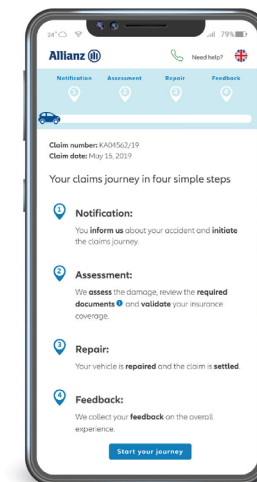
24° 79%

Allianz

Need help?

Notification Assessment Repair Feedback

1 2 3 4

Claim number: KA04562/19
Claim date: May 15, 2019

Your claims journey in four simple steps

1

Notification:

You inform us about your accident and initiate the claims journey.

2

Assessment:

We assess the damage, review the required documents and validate your insurance coverage.

3

Repair:

Your vehicle is repaired and the claim is settled.

4

Feedback:

We collect your feedback on the overall experience.

Start your journey